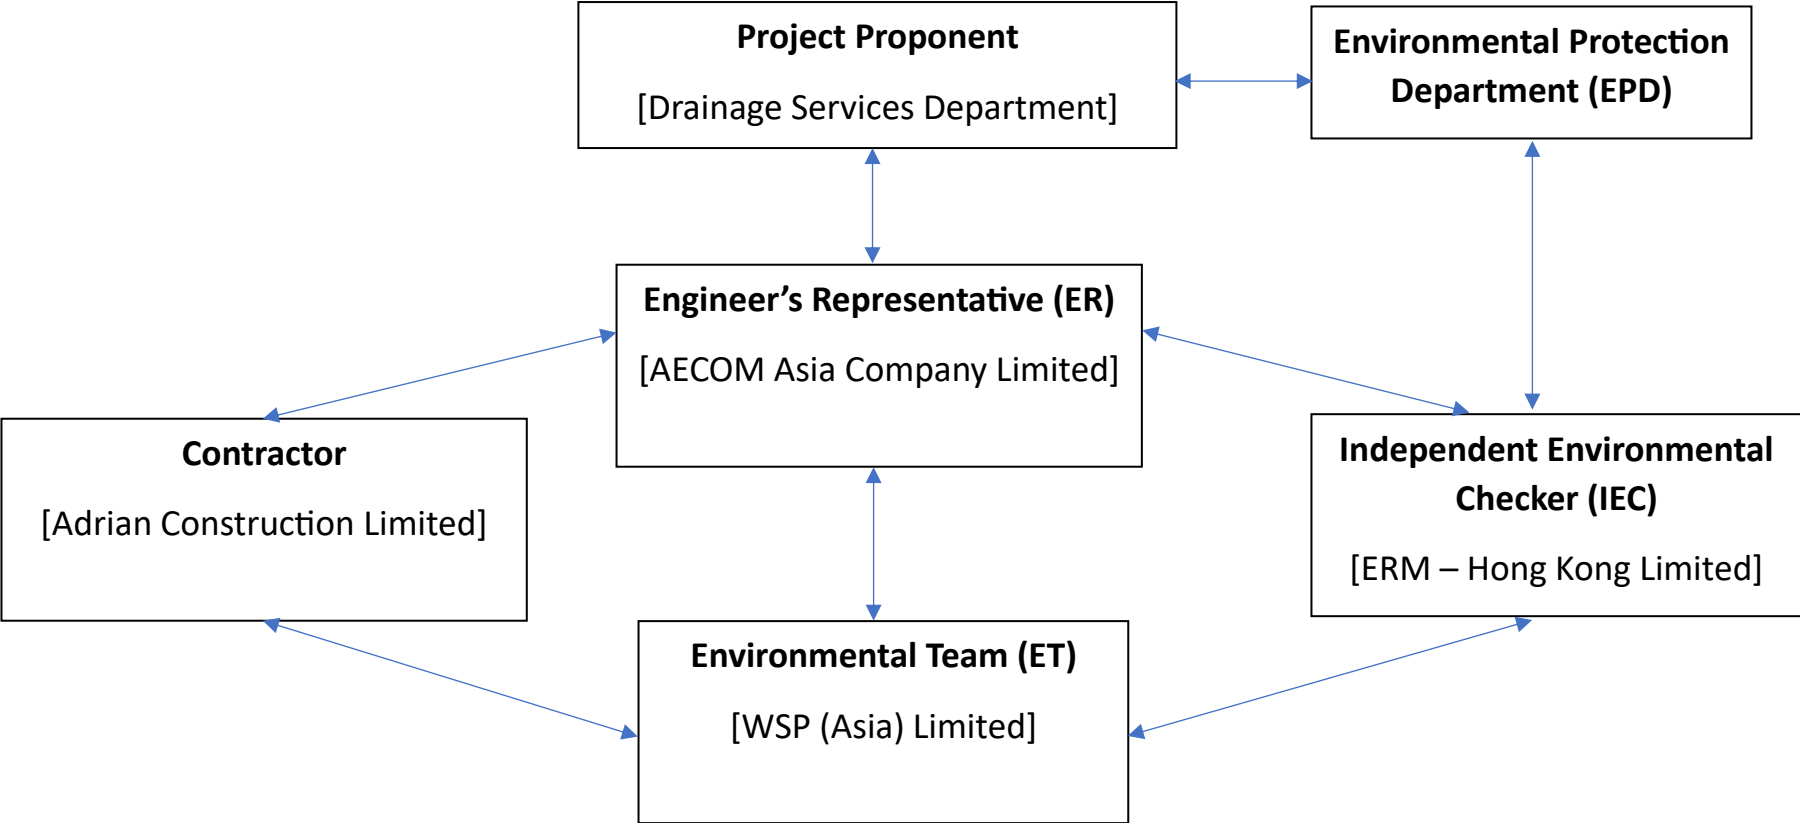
Project Proponent

[Drainage Services Department]

Environmental Protection Department (EPD)

Engineer’s Representative (ER)

[AECOM Asia Company Limited]

Contractor

[Adrian Construction Limited]

Independent Environmental Checker (IEC)

[ERM – Hong Kong Limited]

Environmental Team (ET)

[WSP (Asia) Limited]